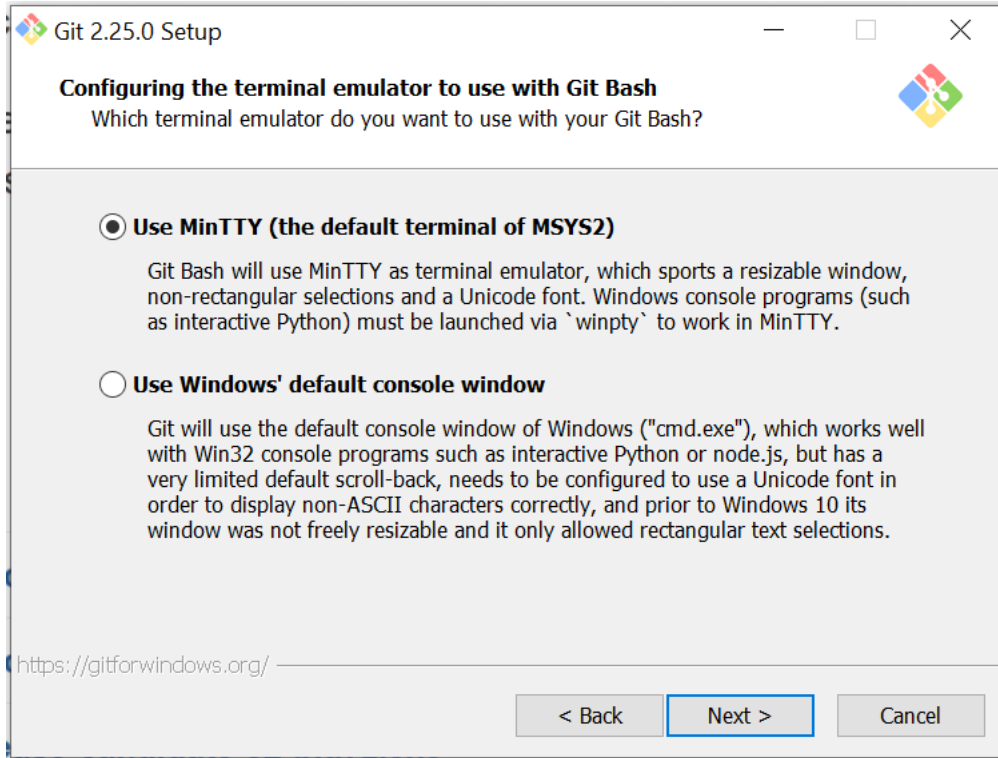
Git 2.25.0 Setup

Configuring the terminal emulator to use with Git Bash
Which terminal emulator do you want to use with your Git Bash?

Use MinTTY (the default terminal of MSYS2)

Git Bash will use MinTTY as terminal emulator, which sports a resizable window, non-rectangular selections and a Unicode font. Windows console programs (such as interactive Python) must be launched via `winpty` to work in MinTTY.

Use Windows' default console window

Git will use the default console window of Windows ("cmd.exe"), which works well with Win32 console programs such as interactive Python or node.js, but has a very limited default scroll-back, needs to be configured to use a Unicode font in order to display non-ASCII characters correctly, and prior to Windows 10 its window was not freely resizable and it only allowed rectangular text selections.

https://gitforwindows.org/

< Back

Next >

Cancel